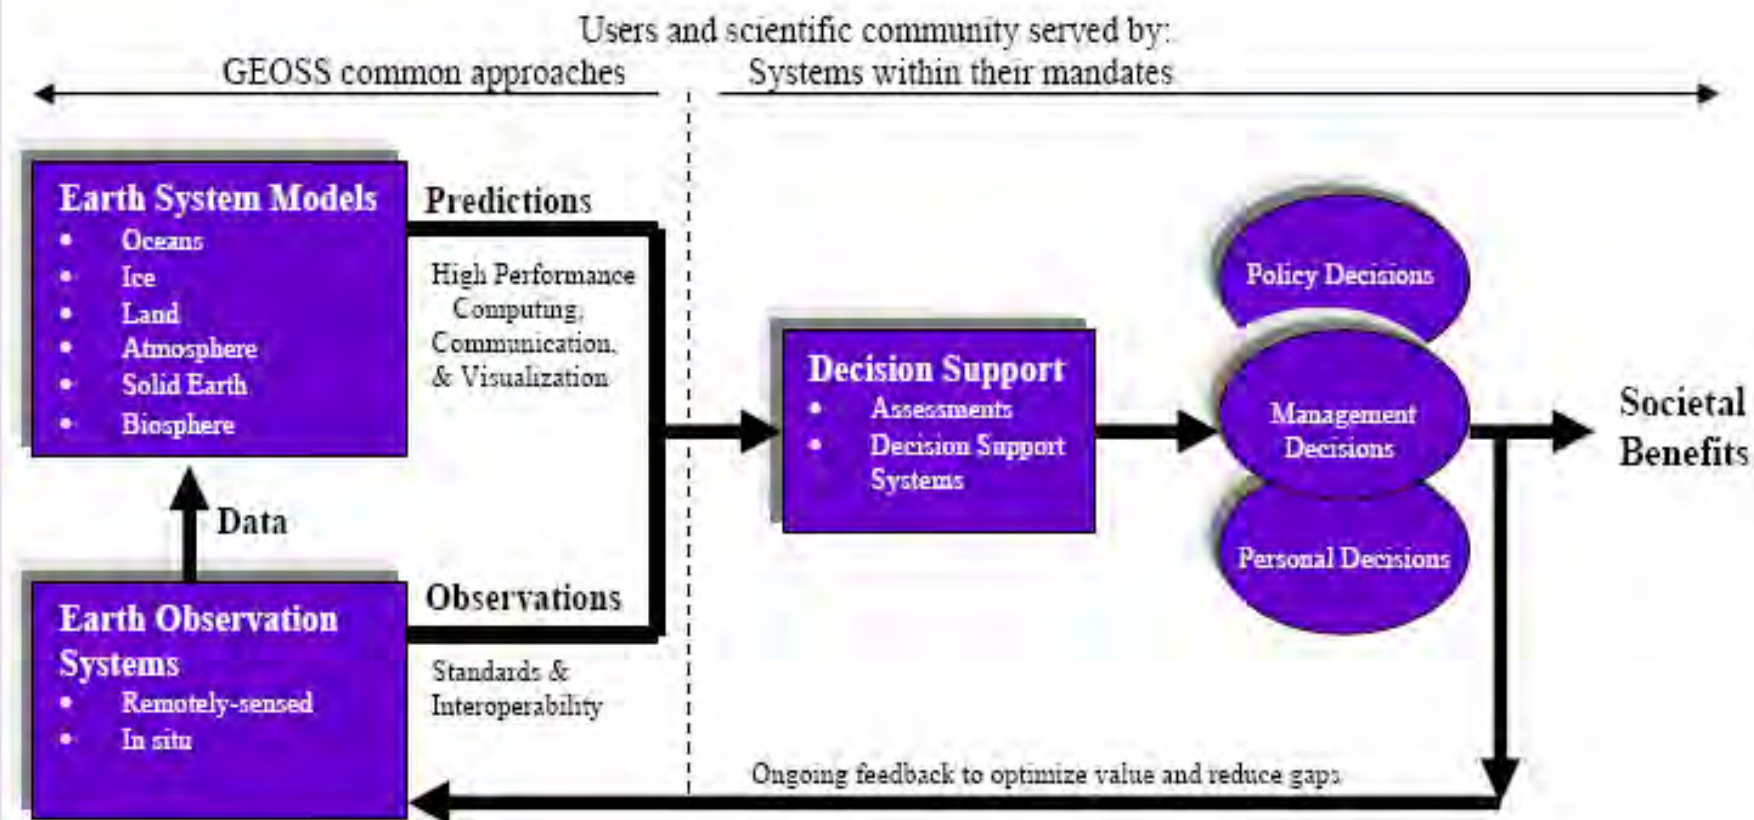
Users and scientific community served by:

GEOSS common approaches

Systems within their mandates

Earth System Models
- Oceans
- Ice
- Land
- Atmosphere
- Solid Earth
- Biosphere

Predictions

High Performance Computing, Communication, & Visualization

Data

Earth Observation Systems
- Remotely-sensed
- In situ

Observations

Standards & Interoperability

Decision Support
- Assessments
- Decision Support Systems

Policy Decisions

Management Decisions

Personal Decisions

Societal Benefits

Ongoing feedback to optimize value and reduce gaps